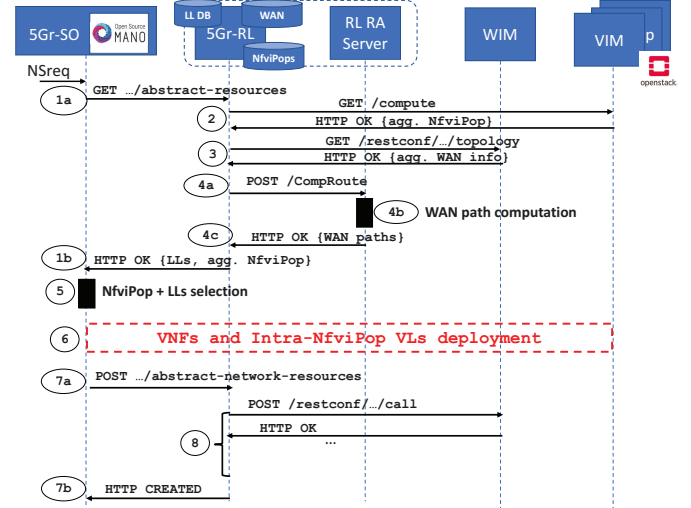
5Gr-SO

Open Source MANO

LL DB

WAN

5Gr-RL

NfviPops

RL RA Server

WIM

VIM

p

openstack

NSreq

1a GET …/abstract-resources

GET /compute

2 HTTP OK {agg. NfviPop}

GET /restconf/…/topology

3 HTTP OK {agg. WAN info}

4a POST /CompRoute

4b WAN path computation

4c HTTP OK {WAN paths}

1b HTTP OK {LLs, agg. NfviPop}

5 NfviPop + LLs selection

6 VNFs and Intra-NfviPop VLs deployment

7a POST …/abstract-network-resources

POST /restconf/…/call

8 HTTP OK

…

7b HTTP CREATED